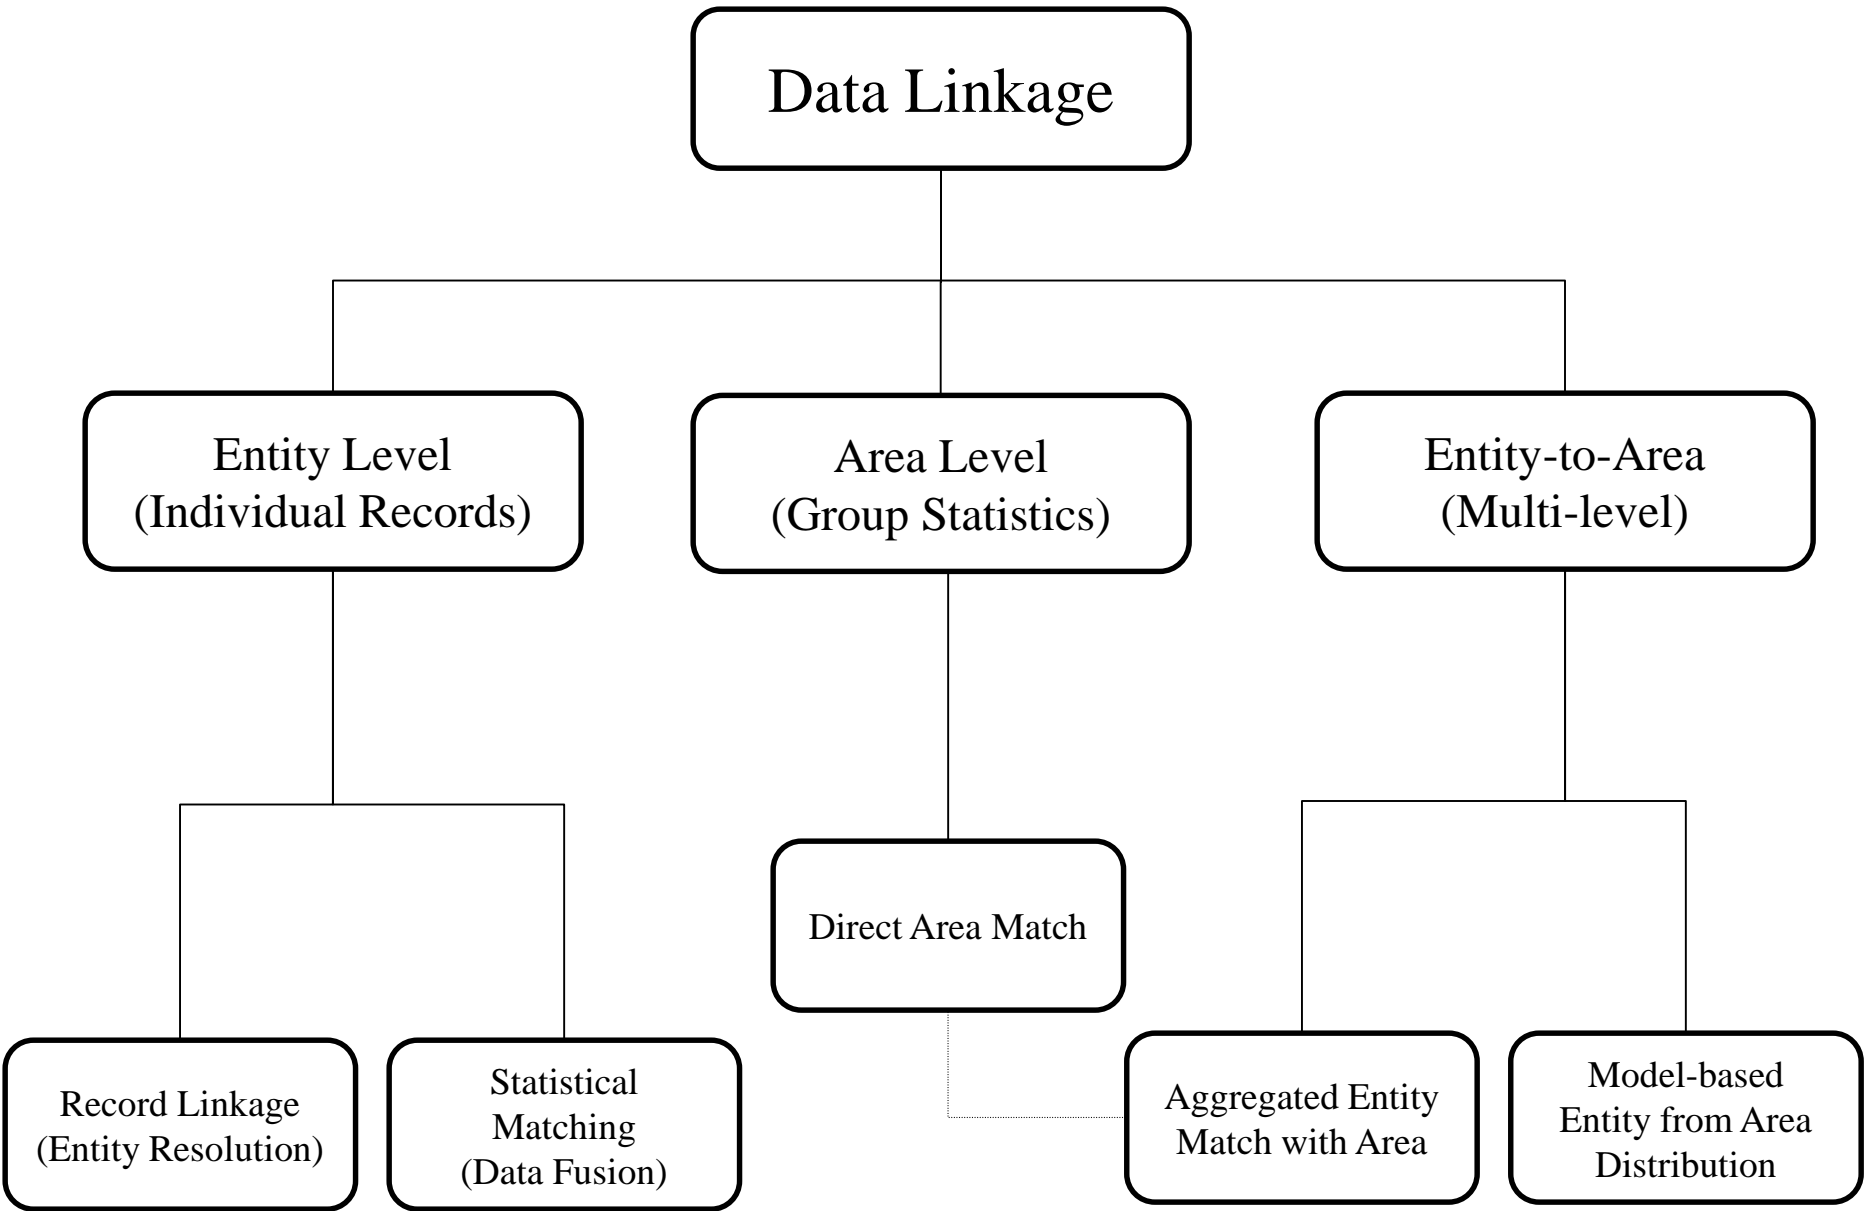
Data Linkage

Entity Level (Individual Records)

Area Level (Group Statistics)

Entity-to-Area (Multi-level)

Record Linkage (Entity Resolution)

Statistical Matching (Data Fusion)

Direct Area Match

Aggregated Entity Match with Area

Model-based Entity from Area Distribution